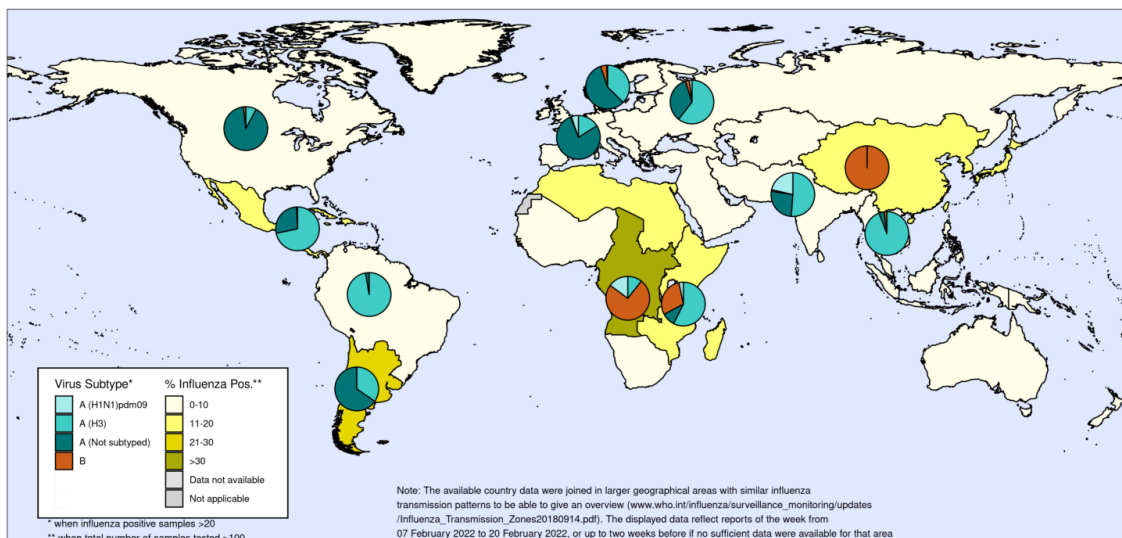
Virus Subtype*
A (H1N1)pdm09
A (H3)
A (Not subtyped)
B

% Influenza Pos.**
0-10
11-20
21-30
>30
Data not available
Not applicable

* when influenza positive samples >20
** when total number of samples tested >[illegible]

Note: The available country data were joined in larger geographical areas with similar influenza transmission patterns to be able to give an overview (www.who.int/influenza/surveillance_monitoring/updates/Influenza_Transmission_Zones20180914.pdf). The displayed data reflect reports of the week from 07 February 2022 to 20 February 2022, or up to two weeks before if no sufficient data were available for that area